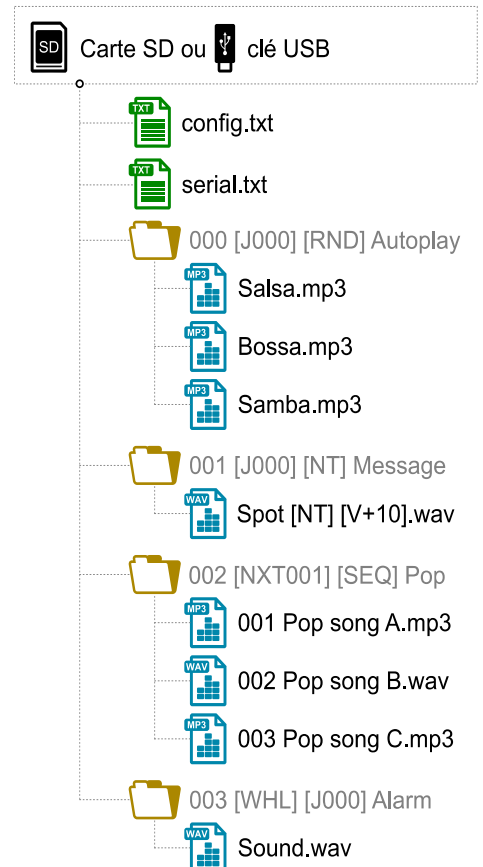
SD Carte SD ou clé USB

TXT config.txt

TXT serial.txt

000 [J000] [RND] Autoplay

MP3 Salsa.mp3

MP3 Bossa.mp3

MP3 Samba.mp3

001 [J000] [NT] Message

WAV Spot [NT] [V+10].wav

002 [NXT001] [SEQ] Pop

MP3 001 Pop song A.mp3

WAV 002 Pop song B.wav

MP3 003 Pop song C.mp3

003 [WHL] [J000] Alarm

WAV Sound.wav